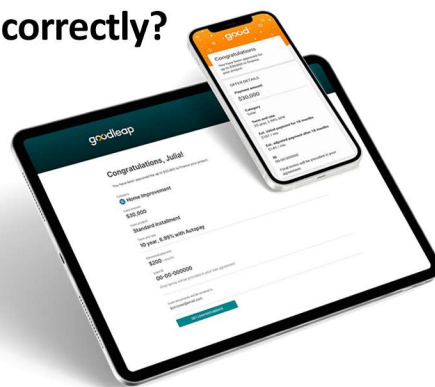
correctly?

good
Congratulations
You have been approved for
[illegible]
OFFER DETAILS
Payment amount
$30,000
Category
Solar
Term and rate
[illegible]
Est. initial payment for 18 months
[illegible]
Est. adjusted payment after 18 months
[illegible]
ID
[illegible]
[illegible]

goodleap
Congratulations, Julia!
You have been approved for up to $35,000 for home improvement project.
Home Improvement
$35,000
Standard installment
10 year, 6.99% with Autopay
$200
00-00-000000
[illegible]
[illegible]
GET LOAN DOCUMENTS